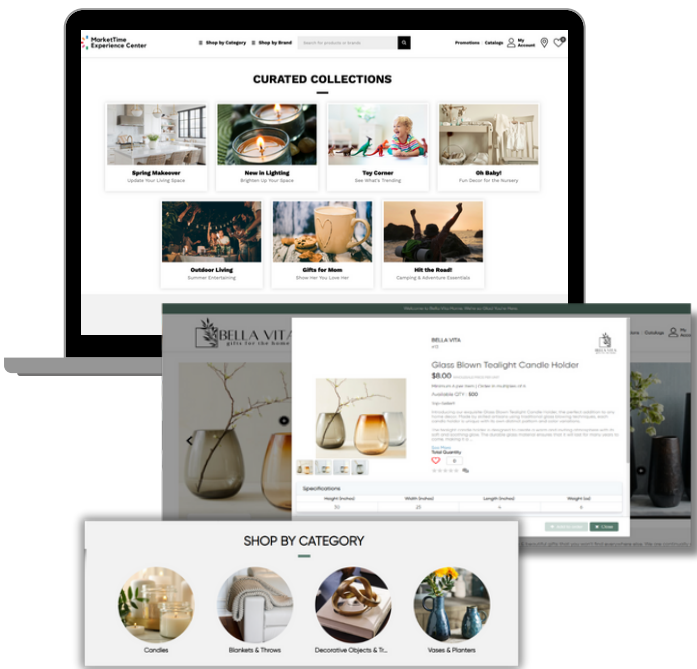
MarketTime Experience Center

Shop by Category

Shop by Brand

Search for products or brands

Promotions

Catalogs

My Account

CURATED COLLECTIONS

Spring Makeover
Update Your Living Space

New in Lighting
Brighten Up Your Space

Toy Corner
See What's Trending

Oh Baby!
Fun Decor for the Nursery

Outdoor Living
Summer Entertaining

Gifts for Mom
Show Her You Love Her

Hit the Road!
Camping & Adventure Essentials

BELLA VITA
gifts for the home

BELLA VITA

Glass Blown Tealight Candle Holder

$8.00

Available QTY : 500

Total Quantity

0

Specifications

| Height (inches) | Width (inches) | Length (inches) | Weight (oz) |
|---|---|---|---|
| 30 | 25 | 4 | 6 |

Close

SHOP BY CATEGORY

Candles

Blankets & Throws

Decorative Objects & Tr...

Vases & Planters